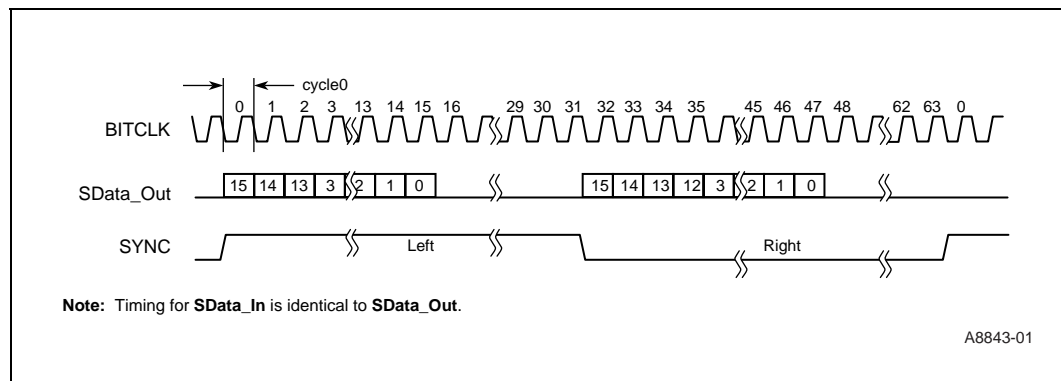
cycle0

0 1 2 3 13 14 15 16 29 30 31 32 33 34 35 45 46 47 48 62 63 0

BITCLK

SData_Out

15 14 13 3 2 1 0

15 14 13 12 3 2 1 0

SYNC

Left

Right

**Note:** Timing for **SData_In** is identical to **SData_Out**.

A8843-01